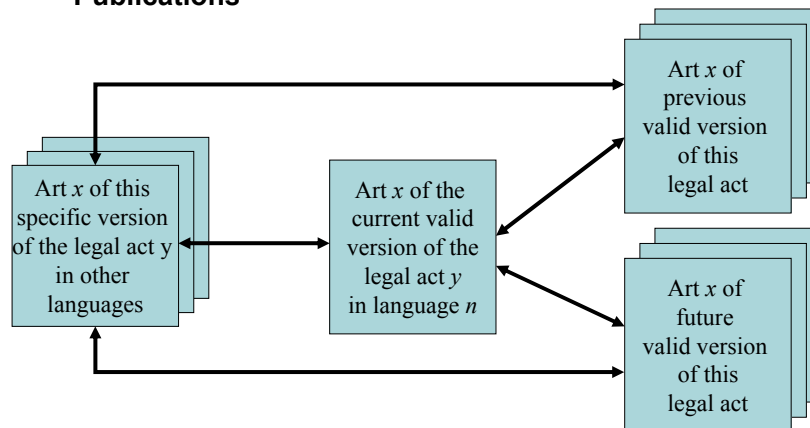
Publications

Art *x* of previous valid version of this legal act

Art *x* of this specific version of the legal act y in other languages

Art *x* of the current valid version of the legal act *y* in language *n*

Art *x* of future valid version of this legal act